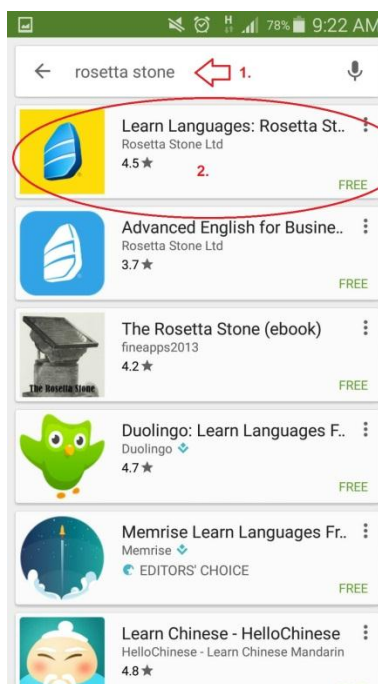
H 78% 9:22 AM

rosetta stone 1.

Learn Languages: Rosetta St..
Rosetta Stone Ltd
4.5 ★
2.
FREE

Advanced English for Busine..
Rosetta Stone Ltd
3.7 ★
FREE

The Rosetta Stone
The Rosetta Stone (ebook)
fineapps2013
4.2 ★
FREE

Duolingo: Learn Languages F..
Duolingo
4.7 ★
FREE

Memrise Learn Languages Fr..
Memrise
EDITORS' CHOICE
FREE

Learn Chinese - HelloChinese
HelloChinese - Learn Chinese Mandarin
4.8 ★